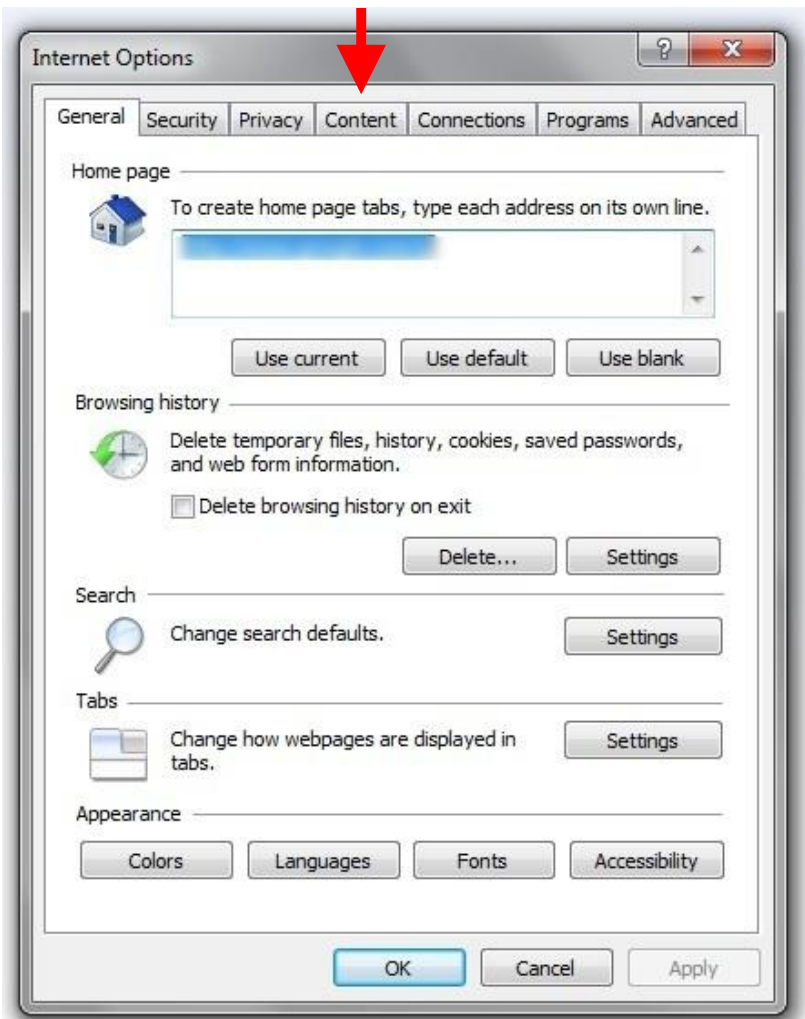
Internet Options

?
X

General | Security | Privacy | Content | Connections | Programs | Advanced

Home page

To create home page tabs, type each address on its own line.

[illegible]

Use current
Use default
Use blank

Browsing history

Delete temporary files, history, cookies, saved passwords, and web form information.

Delete browsing history on exit

Delete...
Settings

Search

Change search defaults.

Settings

Tabs

Change how webpages are displayed in tabs.

Settings

Appearance

Colors
Languages
Fonts
Accessibility

OK
Cancel
Apply